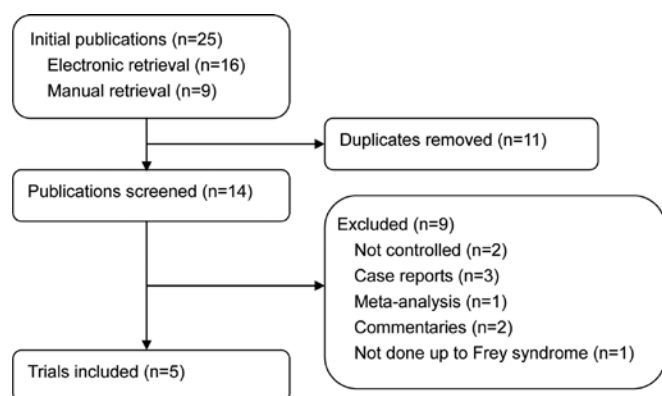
Initial publications (n=25)
Electronic retrieval (n=16)
Manual retrieval (n=9)

Duplicates removed (n=11)

Publications screened (n=14)

Excluded (n=9)
Not controlled (n=2)
Case reports (n=3)
Meta-analysis (n=1)
Commentaries (n=2)
Not done up to Frey syndrome (n=1)

Trials included (n=5)